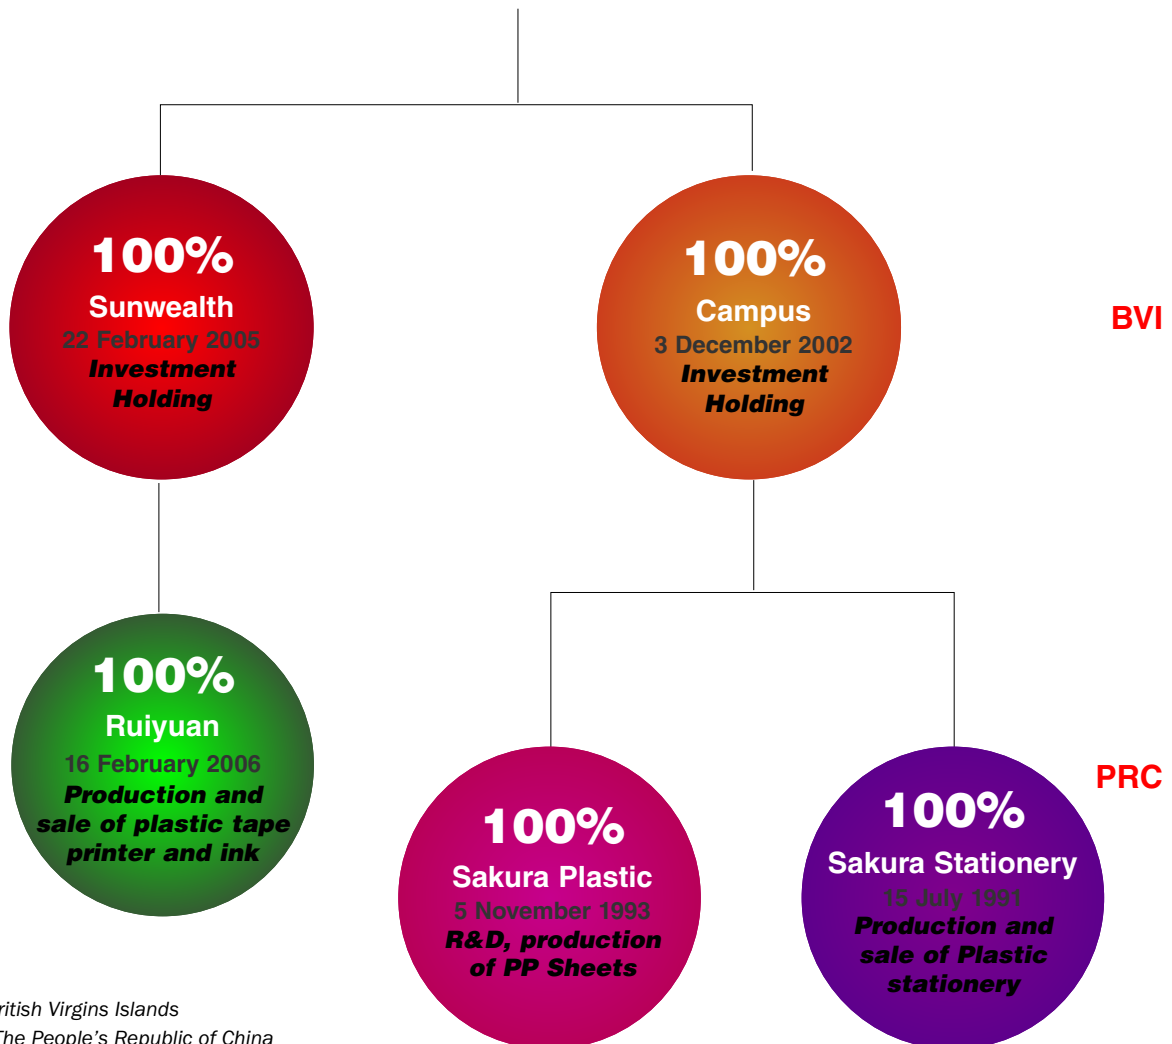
100%
Sunwealth
22 February 2005
Investment Holding

100%
Campus
3 December 2002
Investment Holding

BVI

100%
Ruiyuan
16 February 2006
Production and sale of plastic tape printer and ink

PRC

100%
Sakura Plastic
5 November 1993
R&D, production of PP Sheets

100%
Sakura Stationery
15 July 1991
Production and sale of Plastic stationery

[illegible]ritish Virgins Islands
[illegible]The People's Republic of China